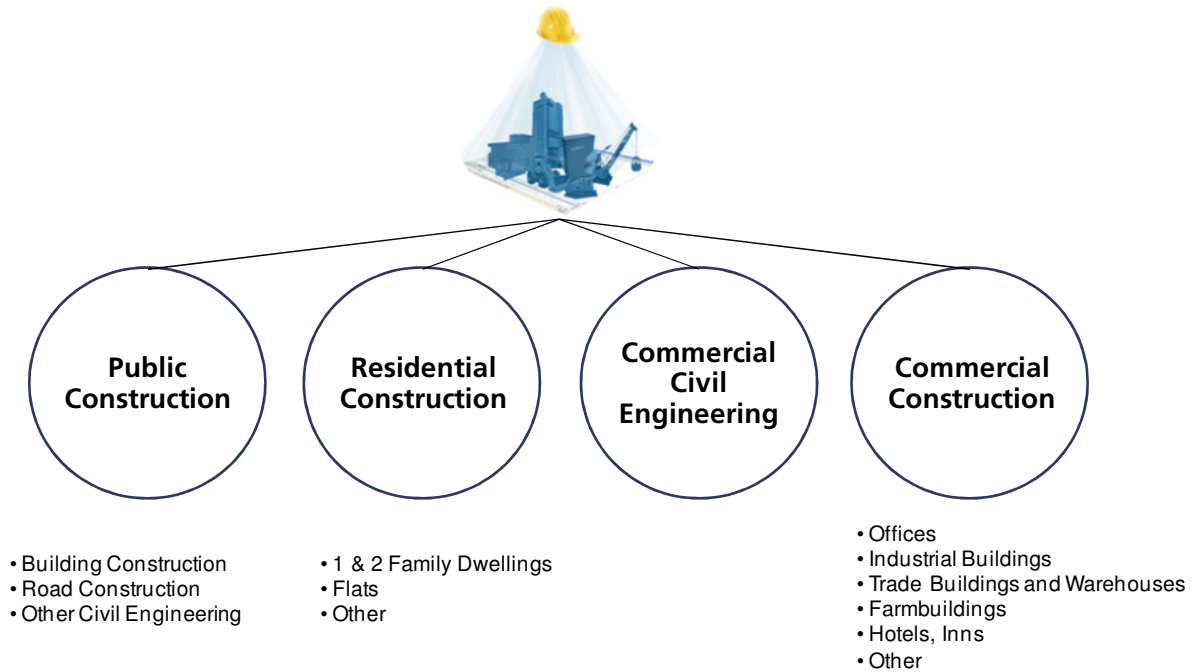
Public Construction

Residential Construction

Commercial Civil Engineering

Commercial Construction

• Building Construction
• Road Construction
• Other Civil Engineering

• 1 & 2 Family Dwellings
• Flats
• Other

• Offices
• Industrial Buildings
• Trade Buildings and Warehouses
• Farmbuildings
• Hotels, Inns
• Other